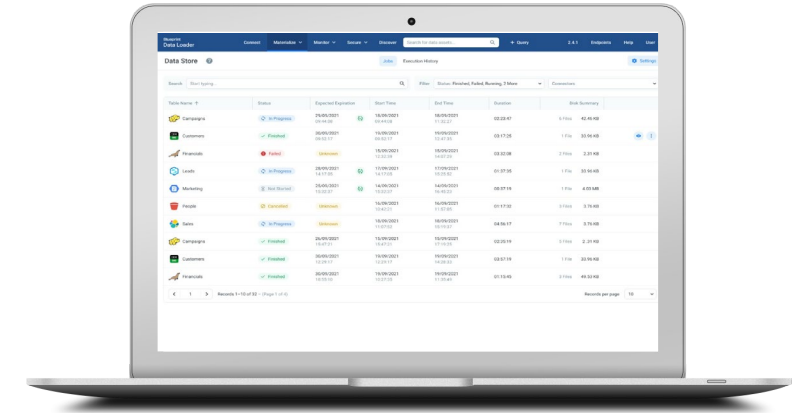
Mesamir
Data Loader

Connect Materialize Monitor Secure Discover Search for data assets... + Query 2.4.1 Endpoints Help User

Data Store

Jobs Execution History

Settings

Search Start typing... Filter Status: Finished, Failed, Running, 3 More Connectors

| Table Name | Status | Expected Expiration | Start Time | End Time | Duration | Disk Summary |
|---|---|---|---|---|---|---|
| Campaigns | In Progress | 25/05/2021 09:44:26 | 18/09/2021 09:44:58 | 19/09/2021 11:32:27 | 03:03:47 | 6 Files 42.45 KB |
| Customers | Finished | 30/05/2021 09:53:17 | 15/09/2021 09:53:17 | 19/09/2021 12:47:30 | 03:17:25 | 1 File 33.56 KB |
| Financials | Failed | Unknown | 15/09/2021 12:32:34 | 15/09/2021 14:07:23 | 02:32:38 | 2 Files 2.31 KB |
| Leads | In Progress | 25/05/2021 14:17:09 | 17/09/2021 14:17:09 | 17/09/2021 18:24:42 | 01:37:35 | 1 File 22.56 KB |
| Marketing | Not Started | 25/05/2021 10:32:57 | 14/09/2021 10:32:57 | 14/09/2021 16:40:22 | 08:37:19 | 1 File 4.03 MB |
| People | Cancelled | Unknown | 14/09/2021 10:40:11 | 16/09/2021 11:47:40 | 01:17:32 | 3 Files 2.76 KB |
| Sales | In Progress | Unknown | 18/09/2021 11:07:03 | 18/09/2021 09:10:57 | 04:56:17 | 7 Files 3.78 KB |
| Campaigns | Finished | 26/05/2021 14:47:01 | 18/09/2021 14:47:01 | 19/09/2021 17:19:20 | 02:25:19 | 5 Files 2.31 KB |
| Customers | Finished | 30/05/2021 12:29:17 | 19/09/2021 12:29:17 | 19/09/2021 14:26:33 | 03:07:19 | 1 File 20.56 KB |
| Financials | Finished | 30/05/2021 10:50:10 | 19/09/2021 10:07:23 | 19/09/2021 11:30:40 | 01:15:45 | 3 Files 49.52 KB |

< 1 > Records 1-10 of 32 - (Page 1 of 4) Records per page 10